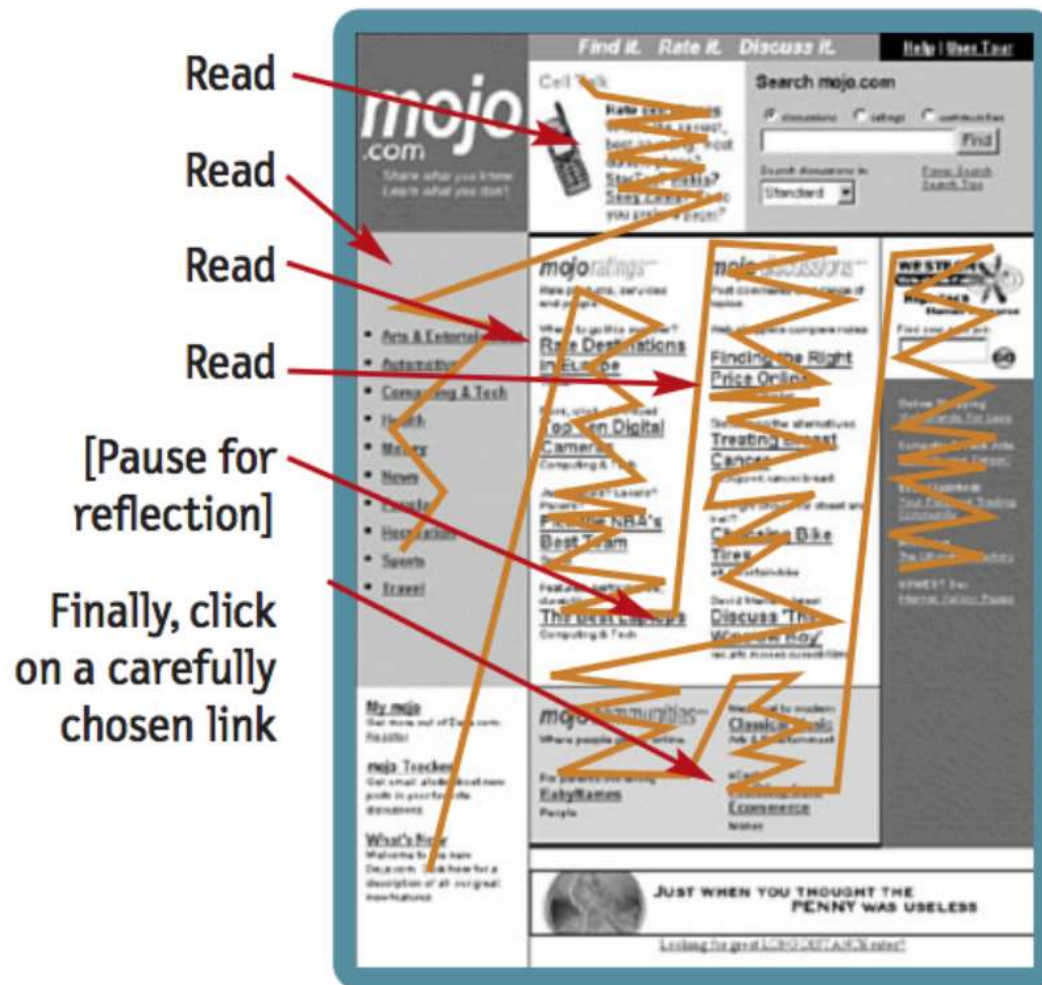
Read

Read

Read

Read

[Pause for reflection]

Finally, click on a carefully chosen link

Find it. Rate it. Discuss it.

Help | User Tour

mojo .com

Share what you know Learn what you don't

Cell Talk

Search mojo.com

Find

Standard

Arts & Entertainment

Automotive

Computing & Tech

Health

Money

News

People

Recreation

Sports

Travel

mojo ratings

Rate Destinations in Europe

Top Ten Digital Cameras

Computing & Tech

Pick the NBA's Best Team

The Best Laptops

Computing & Tech

mojo discussions

Finding the Right Price Online

Treating Breast Cancer

Choosing Bike Tires

Discuss "The Wisconsin Way"

My mojo

mojo Tracker

What's New

mojo communities

BabyNames

People

Classical Music

Ecommerce

JUST WHEN YOU THOUGHT THE PENNY WAS USELESS

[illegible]